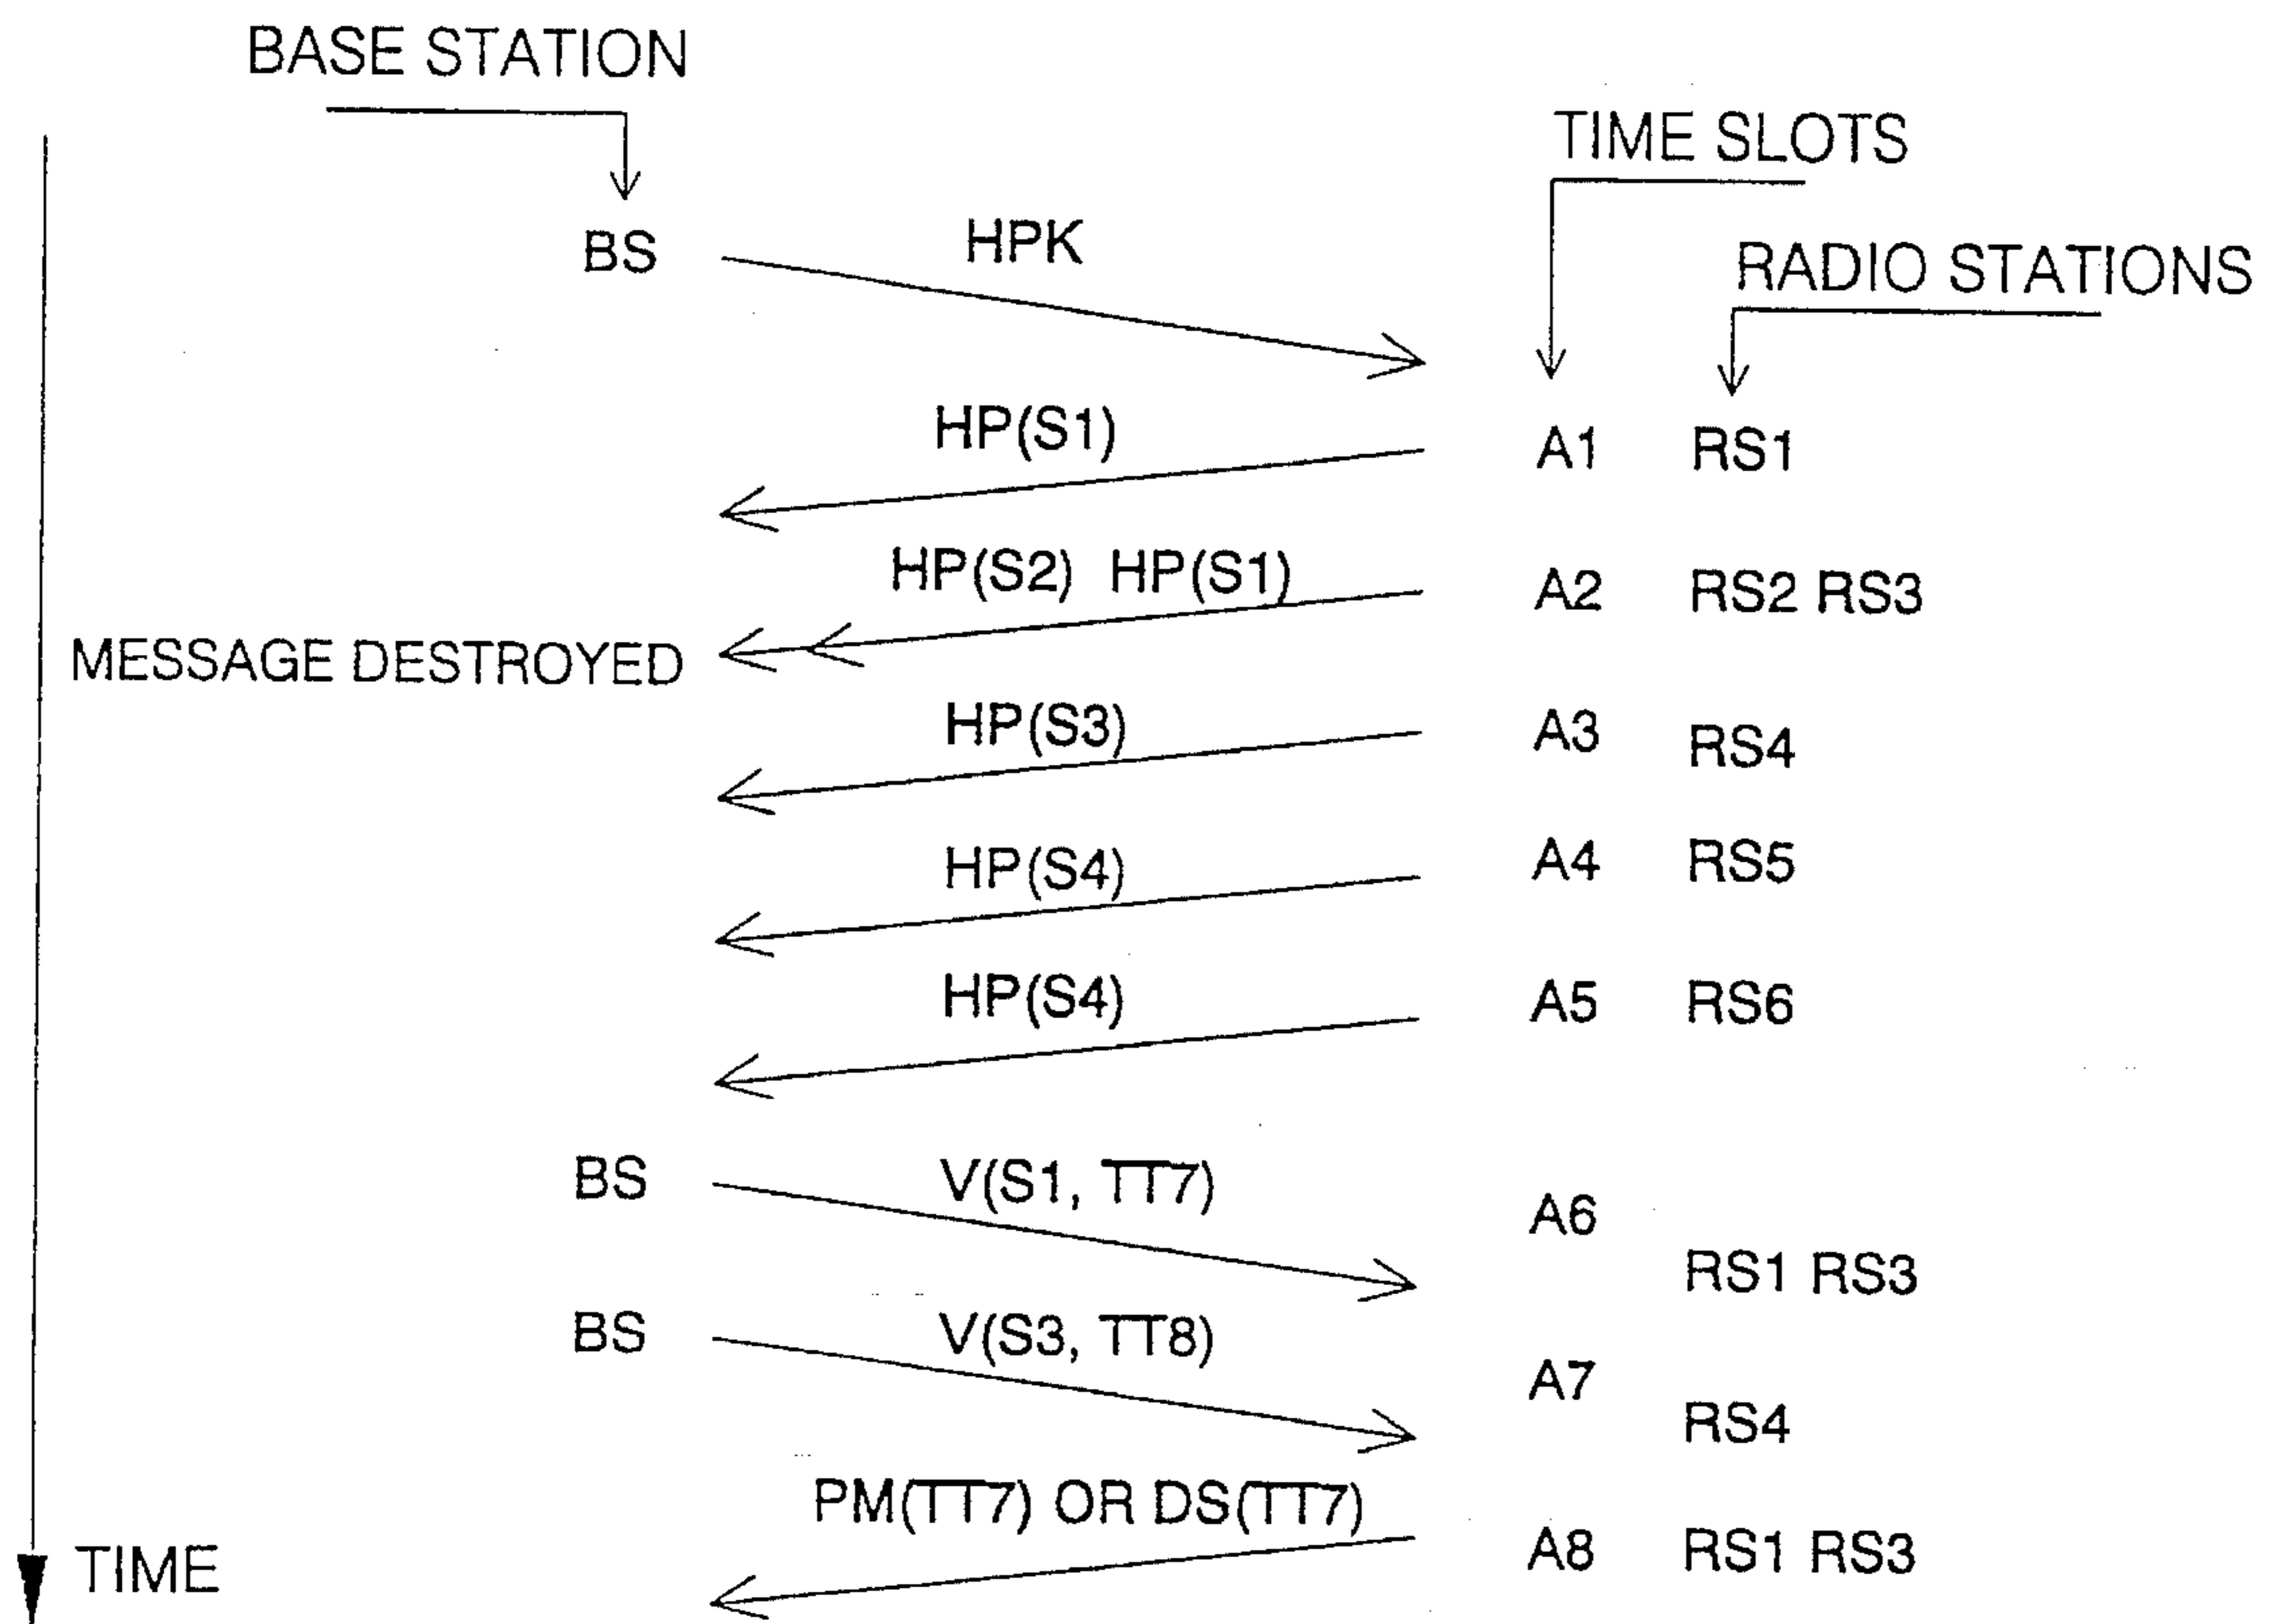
BASE STATION

TIME SLOTS

BS HPK

RADIO STATIONS

HP(S1) A1 RS1

HP(S2) HP(S1) A2 RS2 RS3

MESSAGE DESTROYED

HP(S3) A3 RS4

HP(S4) A4 RS5

HP(S4) A5 RS6

BS V(S1, TT7) A6

RS1 RS3

BS V(S3, TT8) A7

RS4

PM(TT7) OR DS(TT7) A8 RS1 RS3

TIME